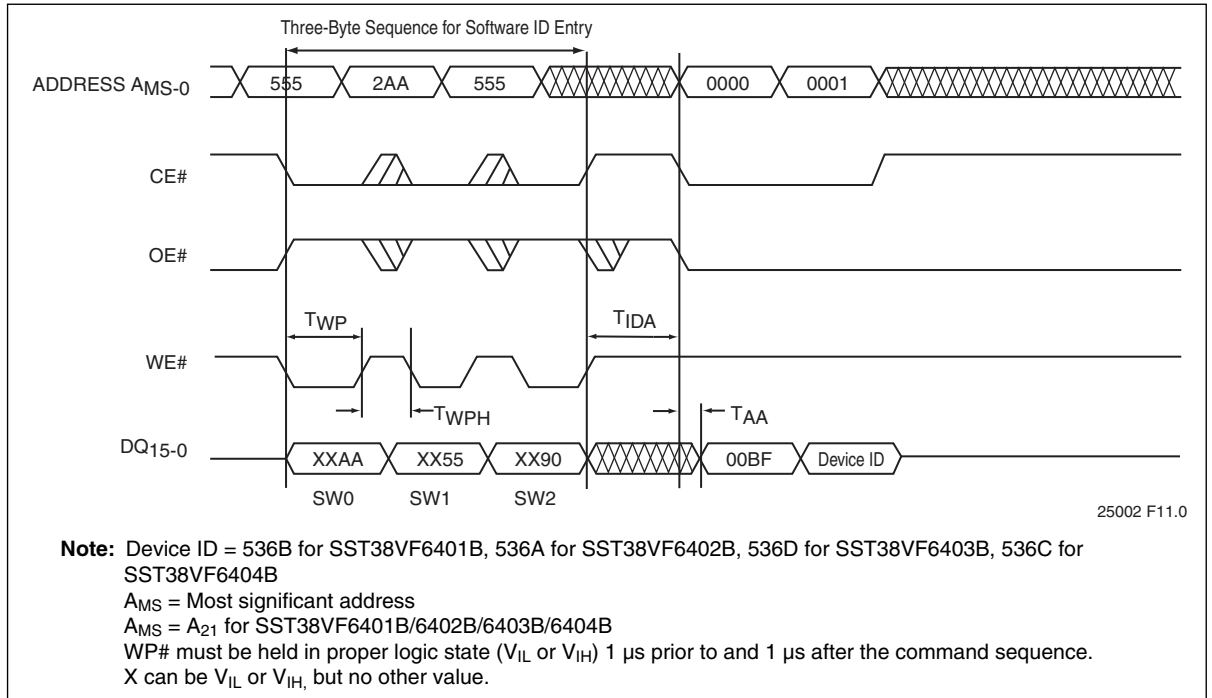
Three-Byte Sequence for Software ID Entry

ADDRESS $A_{MS-0}$ 555 2AA 555 0000 0001

CE#

OE#

$T_{WP}$ $T_{IDA}$

WE#

$T_{WPH}$ $T_{AA}$

$DQ_{15-0}$ XXAA XX55 XX90 00BF Device ID

SW0 SW1 SW2

25002 F11.0

**Note:** Device ID = 536B for SST38VF6401B, 536A for SST38VF6402B, 536D for SST38VF6403B, 536C for SST38VF6404B
$A_{MS}$ = Most significant address
$A_{MS}$ = $A_{21}$ for SST38VF6401B/6402B/6403B/6404B
WP# must be held in proper logic state ($V_{IL}$ or $V_{IH}$) 1 µs prior to and 1 µs after the command sequence.
X can be $V_{IL}$ or $V_{IH,}$ but no other value.